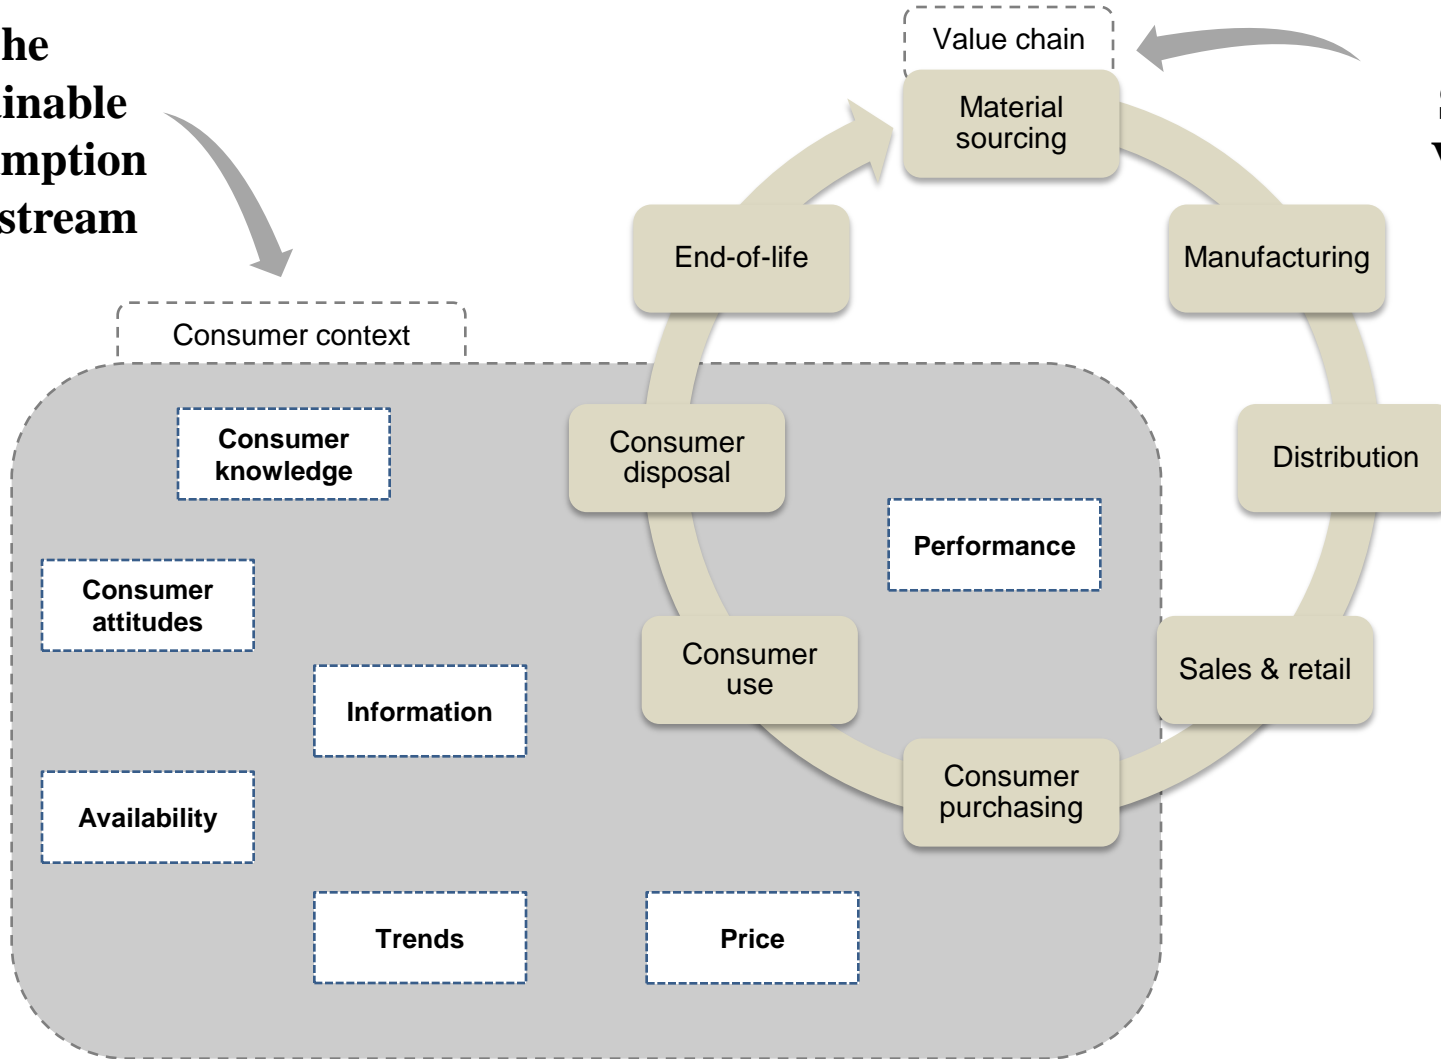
he
inable
mption
stream

Value chain

Material sourcing

Manufacturing

Distribution

Sales & retail

Consumer purchasing

Consumer use

Consumer disposal

End-of-life

Consumer context

Consumer knowledge

Consumer attitudes

Information

Availability

Trends

Price

Performance

V